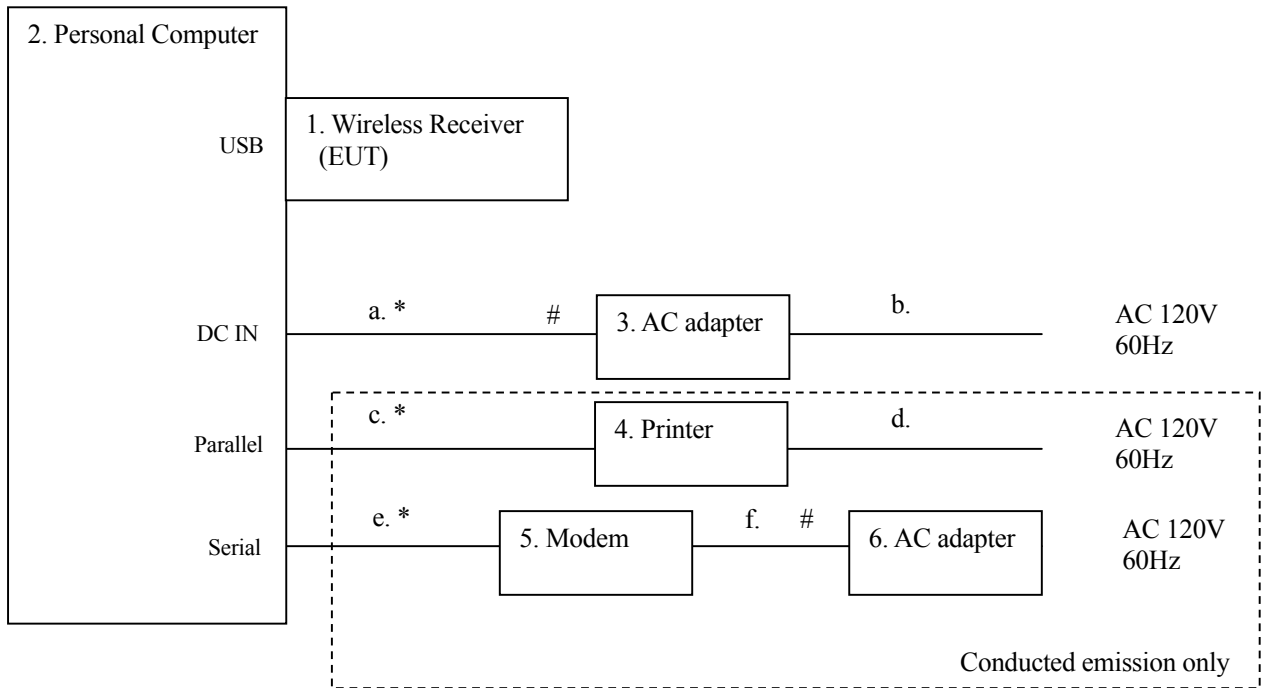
2. Personal Computer

USB

1. Wireless Receiver (EUT)

DC IN

a. *

#

3. AC adapter

b.

AC 120V 60Hz

c. *

Parallel

4. Printer

d.

AC 120V 60Hz

e. *

Serial

5. Modem

f.

#

6. AC adapter

AC 120V 60Hz

Conducted emission only